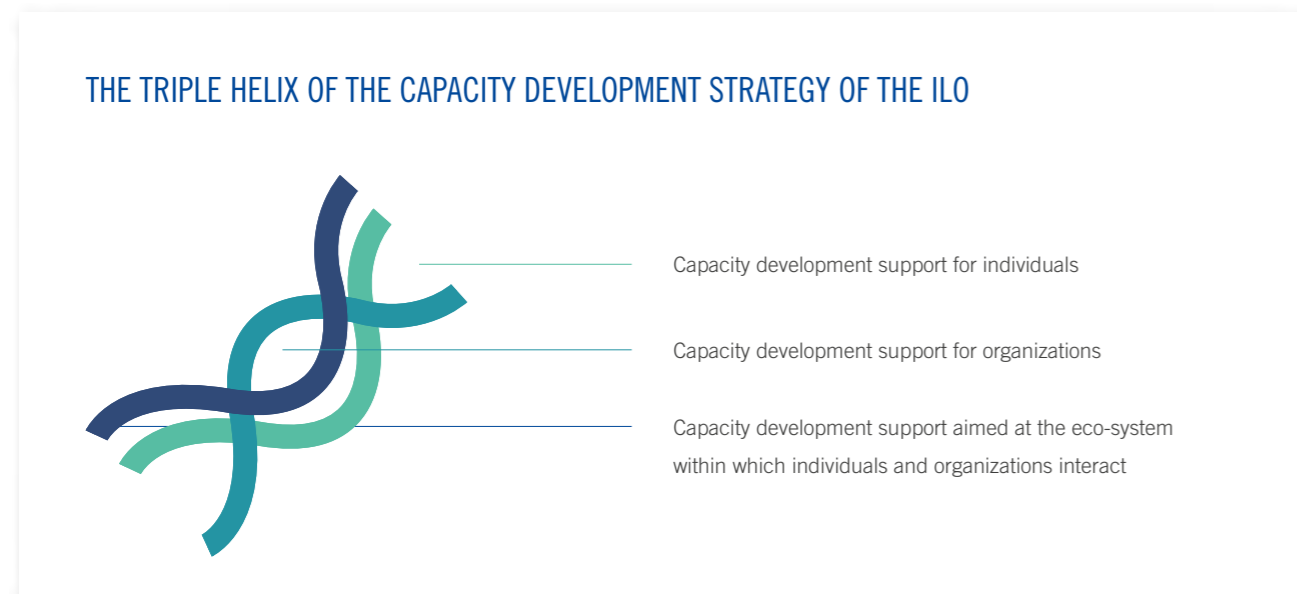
THE TRIPLE HELIX OF THE CAPACITY DEVELOPMENT STRATEGY OF THE ILO

Capacity development support for individuals

Capacity development support for organizations

Capacity development support aimed at the eco-system within which individuals and organizations interact